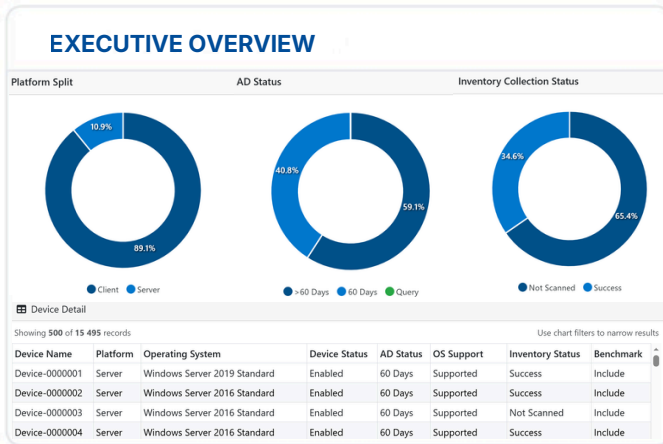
EXECUTIVE OVERVIEW

Platform Split

10.9%

89.1%

Client Server

AD Status

40.8%

59.1%

>60 Days 60 Days Query

Inventory Collection Status

34.6%

65.4%

Not Scanned Success

Device Detail

Showing 500 of 15 495 records

Use chart filters to narrow results

| Device Name | Platform | Operating System | Device Status | AD Status | OS Support | Inventory Status | Benchmark |
|---|---|---|---|---|---|---|---|
| Device-0000001 | Server | Windows Server 2019 Standard | Enabled | 60 Days | Supported | Success | Include |
| Device-0000002 | Server | Windows Server 2016 Standard | Enabled | 60 Days | Supported | Success | Include |
| Device-0000003 | Server | Windows Server 2016 Standard | Enabled | 60 Days | Supported | Not Scanned | Include |
| Device-0000004 | Server | Windows Server 2016 Standard | Enabled | 60 Days | Supported | Success | Include |